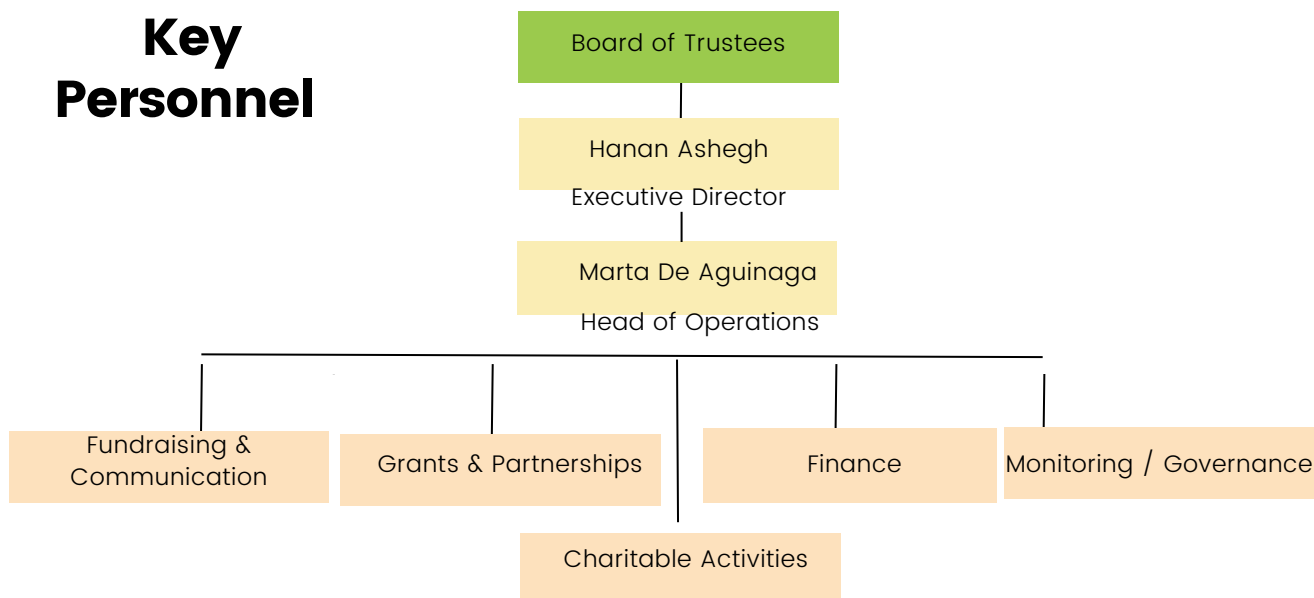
Key Personnel

Board of Trustees

Hanan Ashegh
Executive Director

Marta De Aguinaga
Head of Operations

Fundraising & Communication

Grants & Partnerships

Finance

Monitoring / Governance

Charitable Activities